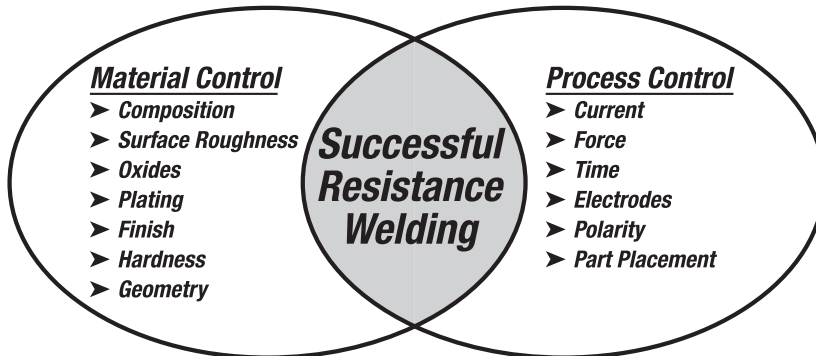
Material Control
➤ Composition
➤ Surface Roughness
➤ Oxides
➤ Plating
➤ Finish
➤ Hardness
➤ Geometry

Successful Resistance Welding

Process Control
➤ Current
➤ Force
➤ Time
➤ Electrodes
➤ Polarity
➤ Part Placement